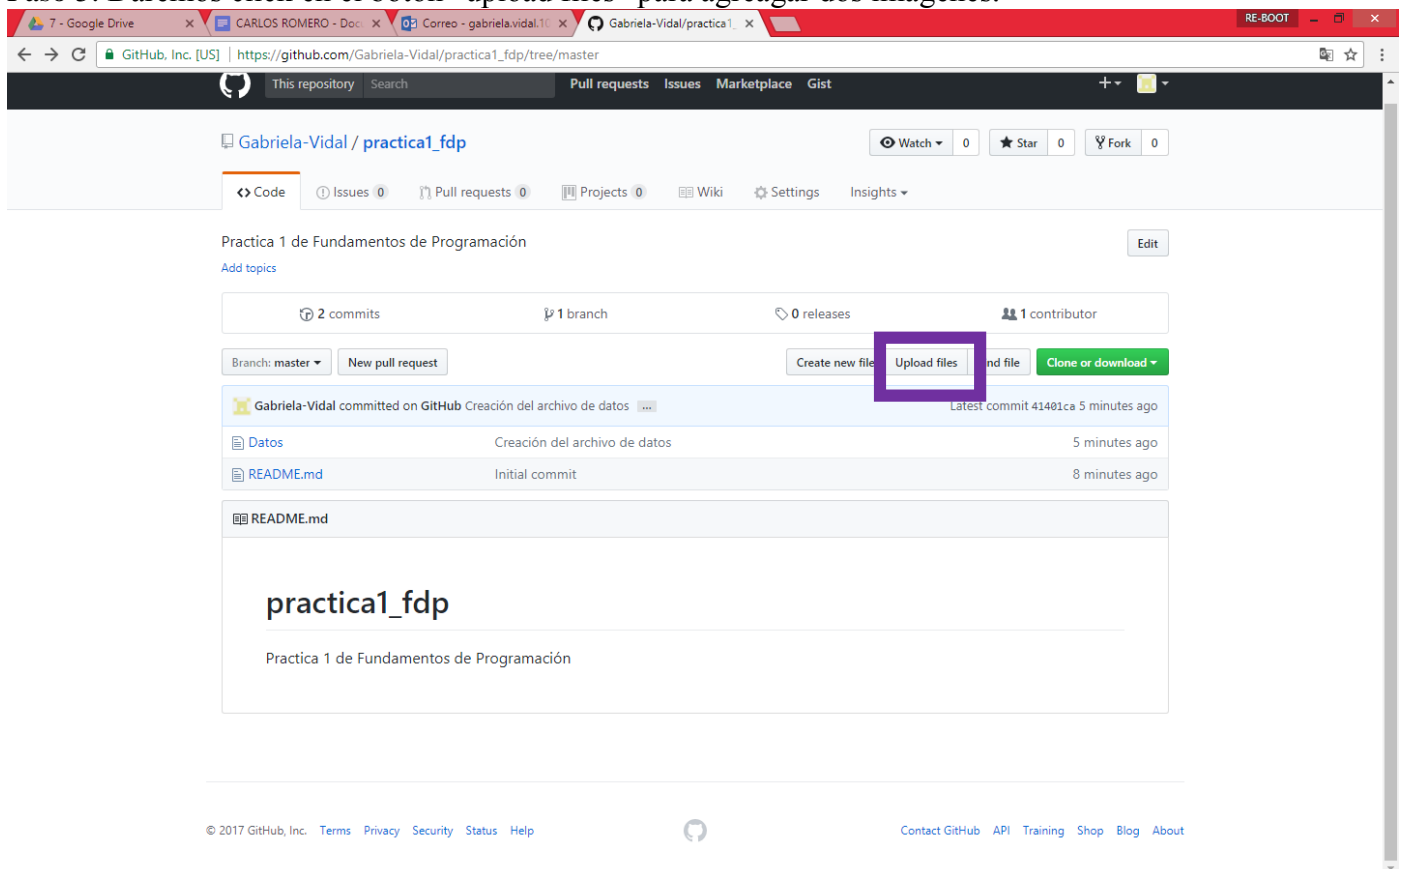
7 - Google Drive ×
CARLOS ROMERO - Doc ×
Correo - gabriela.vidal.10 ×
Gabriela-Vidal/practica1_ ×
RE-BOOT
GitHub, Inc. [US] | https://github.com/Gabriela-Vidal/practica1_fdp/tree/master

This repository Search Pull requests Issues Marketplace Gist

Gabriela-Vidal / practica1_fdp
Watch 0 Star 0 Fork 0

Code Issues 0 Pull requests 0 Projects 0 Wiki Settings Insights

Practica 1 de Fundamentos de Programación
Edit
Add topics

2 commits 1 branch 0 releases 1 contributor

Branch: master New pull request Create new file Upload files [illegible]nd file Clone or download

Gabriela-Vidal committed on GitHub Creación del archivo de datos ... Latest commit 41401ca 5 minutes ago

| Datos | Creación del archivo de datos | 5 minutes ago |
|---|---|---|
| README.md | Initial commit | 8 minutes ago |

README.md

practica1_fdp

Practica 1 de Fundamentos de Programación

© 2017 GitHub, Inc. Terms Privacy Security Status Help Contact GitHub API Training Shop Blog About